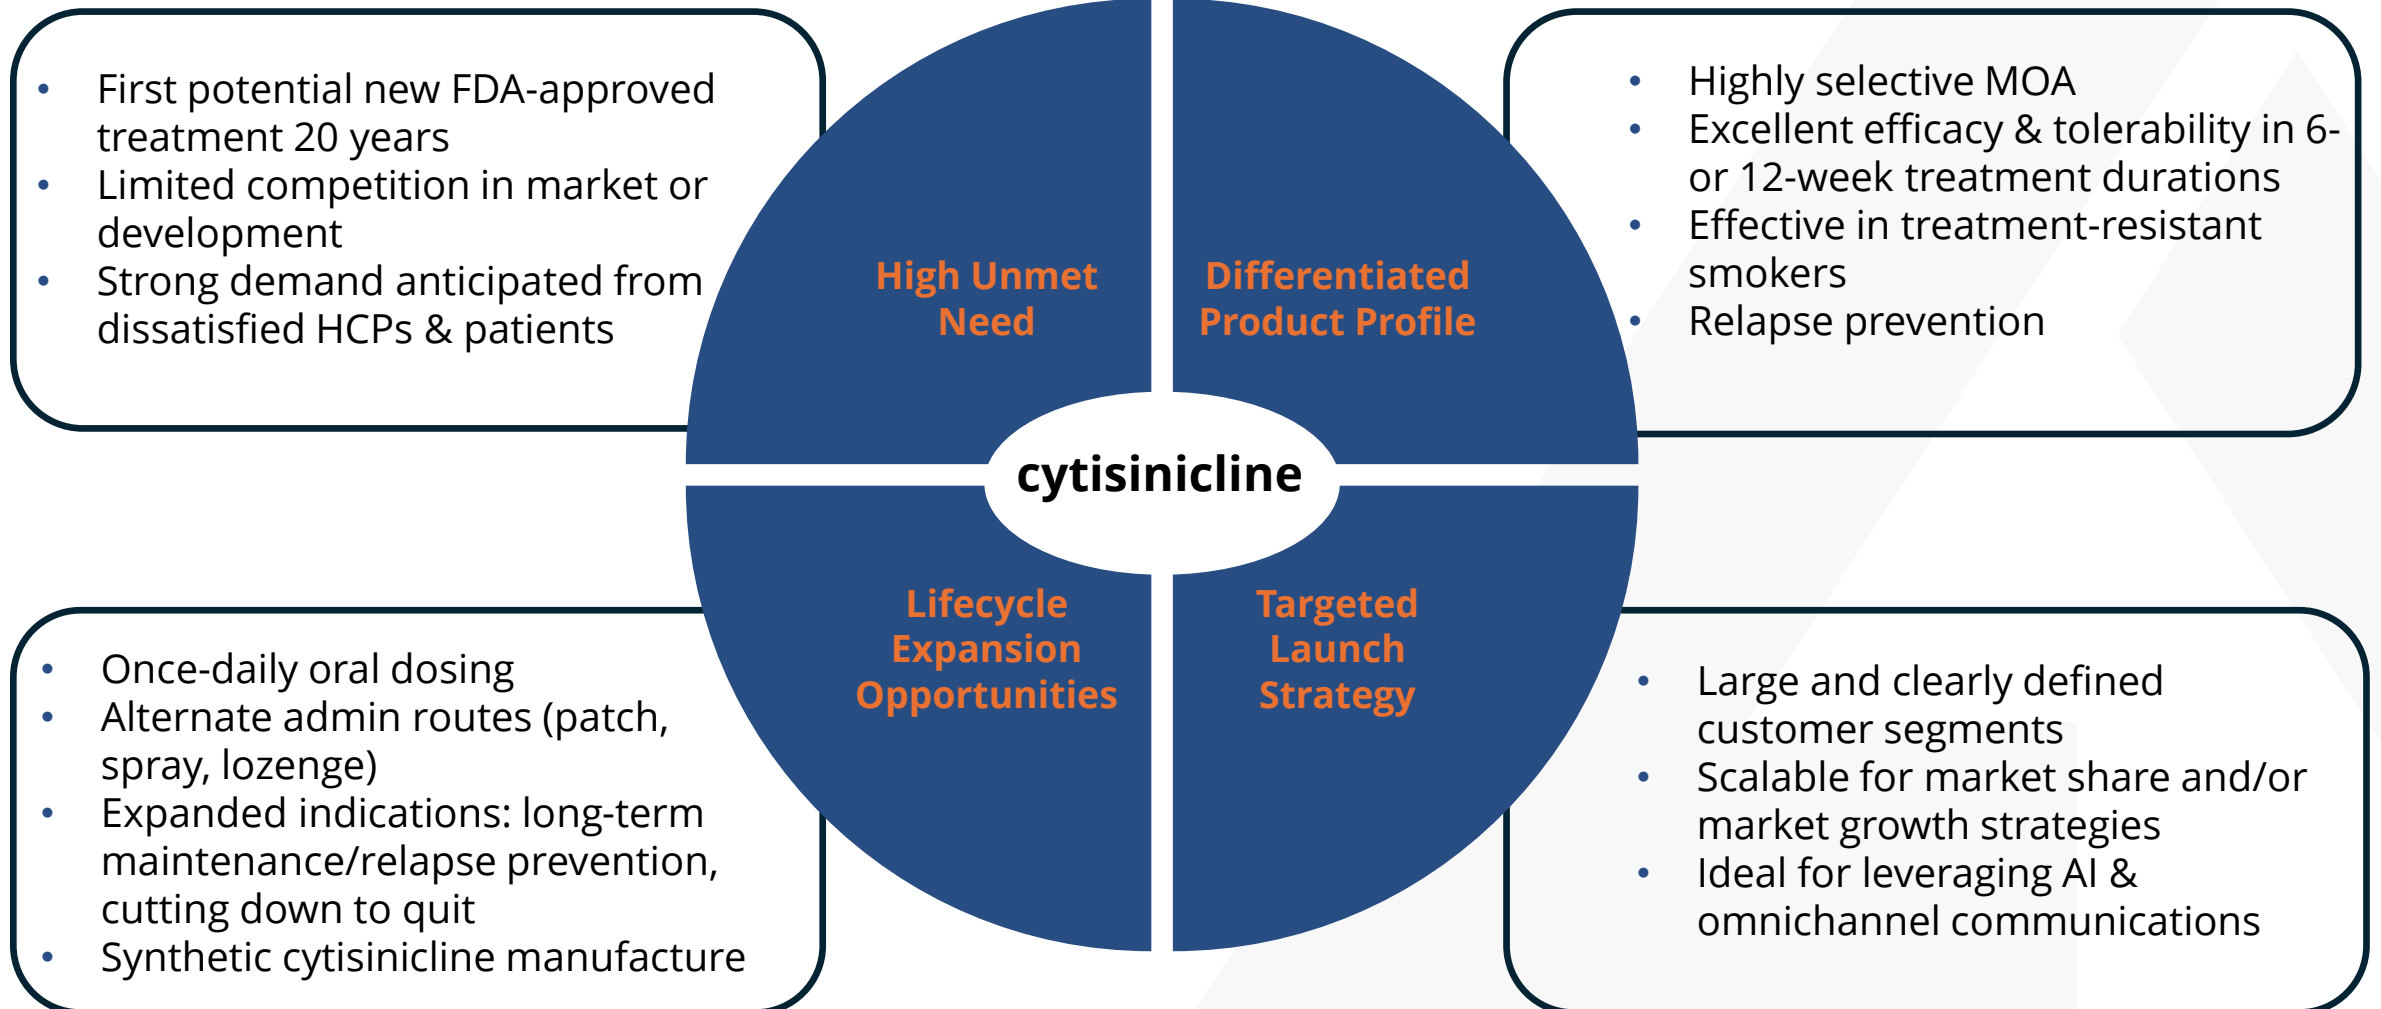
- First potential new FDA-approved treatment 20 years
- Limited competition in market or development
- Strong demand anticipated from dissatisfied HCPs & patients

High Unmet Need

Differentiated Product Profile

- Highly selective MOA
- Excellent efficacy & tolerability in 6- or 12-week treatment durations
- Effective in treatment-resistant smokers
- Relapse prevention

cytisinicline

Lifecycle Expansion Opportunities

Targeted Launch Strategy

- Once-daily oral dosing
- Alternate admin routes (patch, spray, lozenge)
- Expanded indications: long-term maintenance/relapse prevention, cutting down to quit
- Synthetic cytisinicline manufacture

- Large and clearly defined customer segments
- Scalable for market share and/or market growth strategies
- Ideal for leveraging AI & omnichannel communications